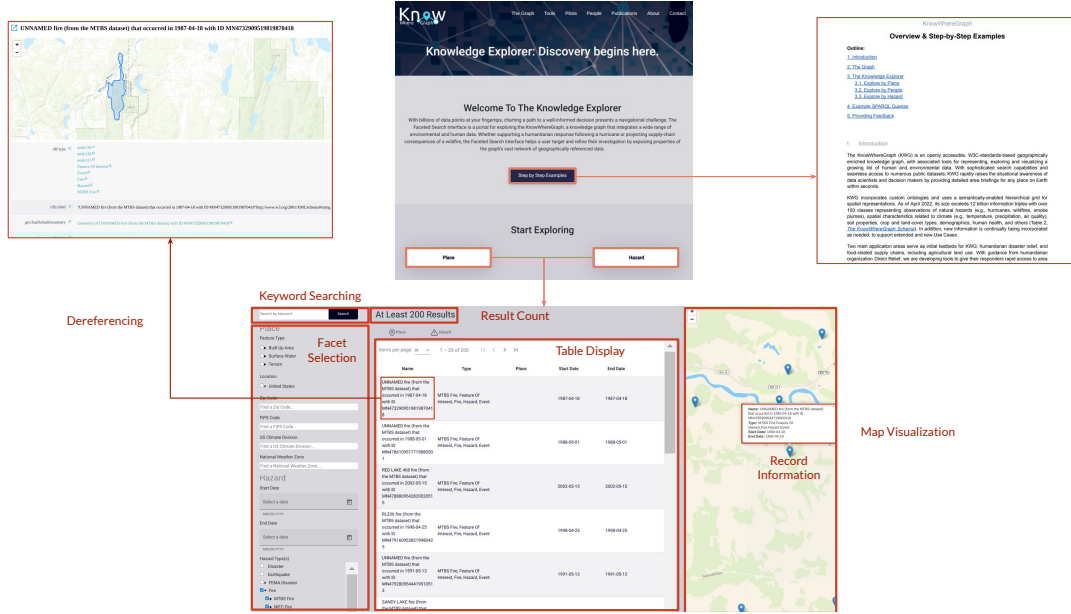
UNNAMED fire (from the MTBS dataset) that occurred in 1987-04-18 with ID MN4732909519819870418

Know Where Graph

The Graph Tools Pilots People Publications About Contact

Knowledge Explorer: Discovery begins here.

Welcome To The Knowledge Explorer

With billions of data points at your fingertips, charting a path to a well-informed decision presents a navigational challenge. The Faceted Search Interface is a portal for exploring the KnowWhereGraph, a knowledge graph that integrates a wide range of environmental and human data. Whether supporting a humanitarian response following a hurricane or projecting supply-chain consequences of a wildfire, the Faceted Search Interface helps a user target and refine their investigation by exposing properties of the graph's vast network of geographically referenced data.

Step by Step Examples

Start Exploring

Place

Hazard

KnowWhereGraph

Overview & Step-by-Step Examples

Outline:

1. Introduction
2. The Graph
3. The Knowledge Explorer
3.1. Explore by Place
3.2. Explore by Place
3.3. Explore by Hazard
4. Example SPARQL Queries
5. Providing Feedback

1. Introduction

The KnowWhereGraph (KWG) is an openly accessible, W3C-standards-based geographically enriched knowledge graph, with associated tools for representing, exploring and visualizing a growing list of human and environmental data. With sophisticated search capabilities and seamless access to numerous public datasets, KWG rapidly raises the situational awareness of data scientists and decision makers by providing detailed area briefings for any place on Earth within seconds.

KWG incorporates custom ontologies and uses a semantically-enabled hierarchical grid for spatial representations. As of April 2022, its size exceeds 12 billion information triples with over 100 classes representing observations of natural hazards (e.g., hurricanes, wildfires, smoke plumes), spatial characteristics related to climate (e.g., temperature, precipitation, air quality), soil properties, crop and land-cover types, demographics, human health, and others (Table 2, The KnowWhereGraph Schema). In addition, new information is continually being incorporated as needed, to support extended and new Use Cases.

Two main application areas serve as initial testbeds for KWG: humanitarian disaster relief, and food-related supply chains, including agricultural land use. With guidance from humanitarian organization Direct Relief, we are developing tools to give their responders rapid access to area

Keyword Searching

Dereferencing

Search by keyword Search

At Least 200 Results

Result Count

Place Hazard

Place

Feature Type:
Built Up Area
Surface Water
Terrain

Location:
United States

Zip Code
Find a Zip Code...

FIPS Code
Find a FIPS Code...

US Climate Division
Find a US Climate Division...

National Weather Zone
Find a National Weather Zone...

Hazard

Start Date
Select a date

End Date
Select a date

Hazard Type(s)
Disaster
Earthquake
FEMA Disaster
Fire
MTBS Fire
NIFC Fire

Facet Selection

Table Display

Items per page: 20 1 – 20 of 200

| Name | Type | Place | Start Date | End Date |
|---|---|---|---|---|
| UNNAMED fire (from the MTBS dataset) that occurred in 1987-04-18 with ID MN4732909519819870418 | MTBS Fire, Feature Of Interest, Fire, Hazard, Event | | 1987-04-18 | 1987-04-18 |
| UNNAMED fire (from the MTBS dataset) that occurred in 1988-05-01 with ID MN4781109517719880501 | MTBS Fire, Feature Of Interest, Fire, Hazard, Event | | 1988-05-01 | 1988-05-01 |
| RED LAKE 468 fire (from the MTBS dataset) that occurred in 2002-05-15 with ID MN4788809540020020515 | MTBS Fire, Feature Of Interest, Fire, Hazard, Event | | 2002-05-15 | 2002-05-15 |
| RL336 fire (from the MTBS dataset) that occurred in 1998-04-25 with ID MN4761609538219980425 | MTBS Fire, Feature Of Interest, Fire, Hazard, Event | | 1998-04-25 | 1998-04-25 |
| UNNAMED fire (from the MTBS dataset) that occurred in 1991-05-13 with ID MN4782809544419910513 | MTBS Fire, Feature Of Interest, Fire, Hazard, Event | | 1991-05-13 | 1991-05-13 |
| SANDY LAKE fire (from the MTBS dataset) that | | | | |

Name: UNNAMED fire (from the MTBS dataset) that occurred in 1987-04-18 with ID MN4732909519819870418
Type: MTBS Fire, Feature Of Interest, Fire, Hazard, Event
Start Date: 1987-04-18
End Date: 1987-04-18

Record Information

Map Visualization